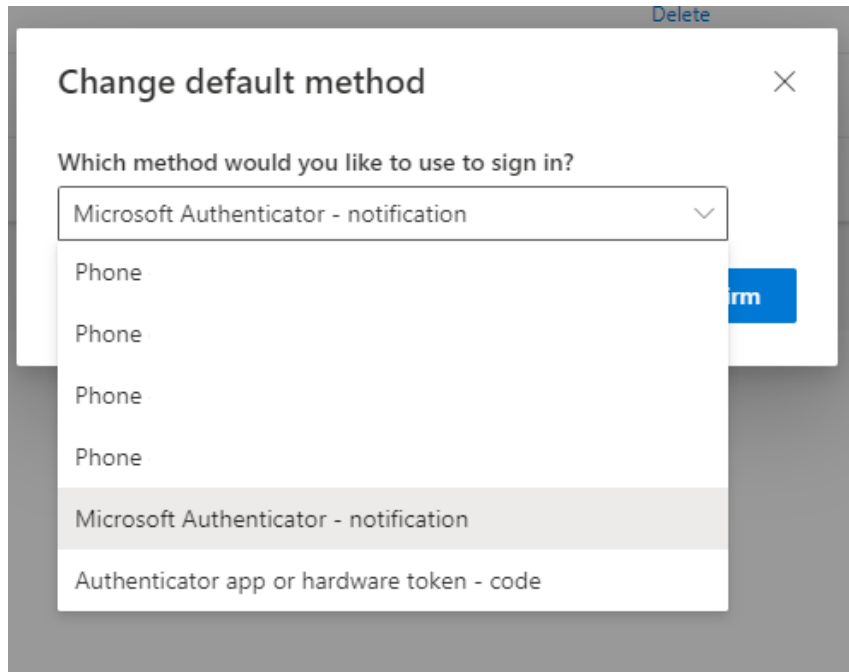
Delete

Change default method

×

Which method would you like to use to sign in?

Microsoft Authenticator - notification

Phone

Phone

Phone

Phone

Microsoft Authenticator - notification

Authenticator app or hardware token - code

irm